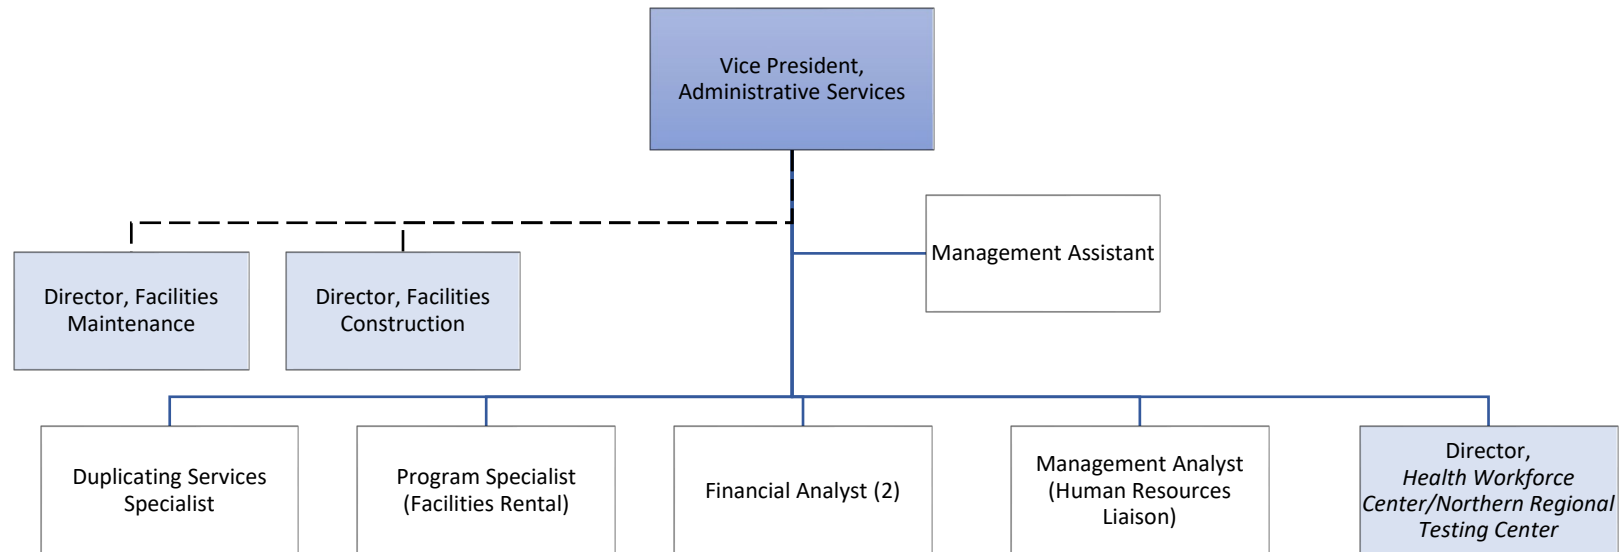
Vice President, Administrative Services

Management Assistant

Director, Facilities Maintenance

Director, Facilities Construction

Duplicating Services Specialist

Program Specialist (Facilities Rental)

Financial Analyst (2)

Management Analyst (Human Resources Liaison)

Director, *Health Workforce Center/Northern Regional Testing Center*